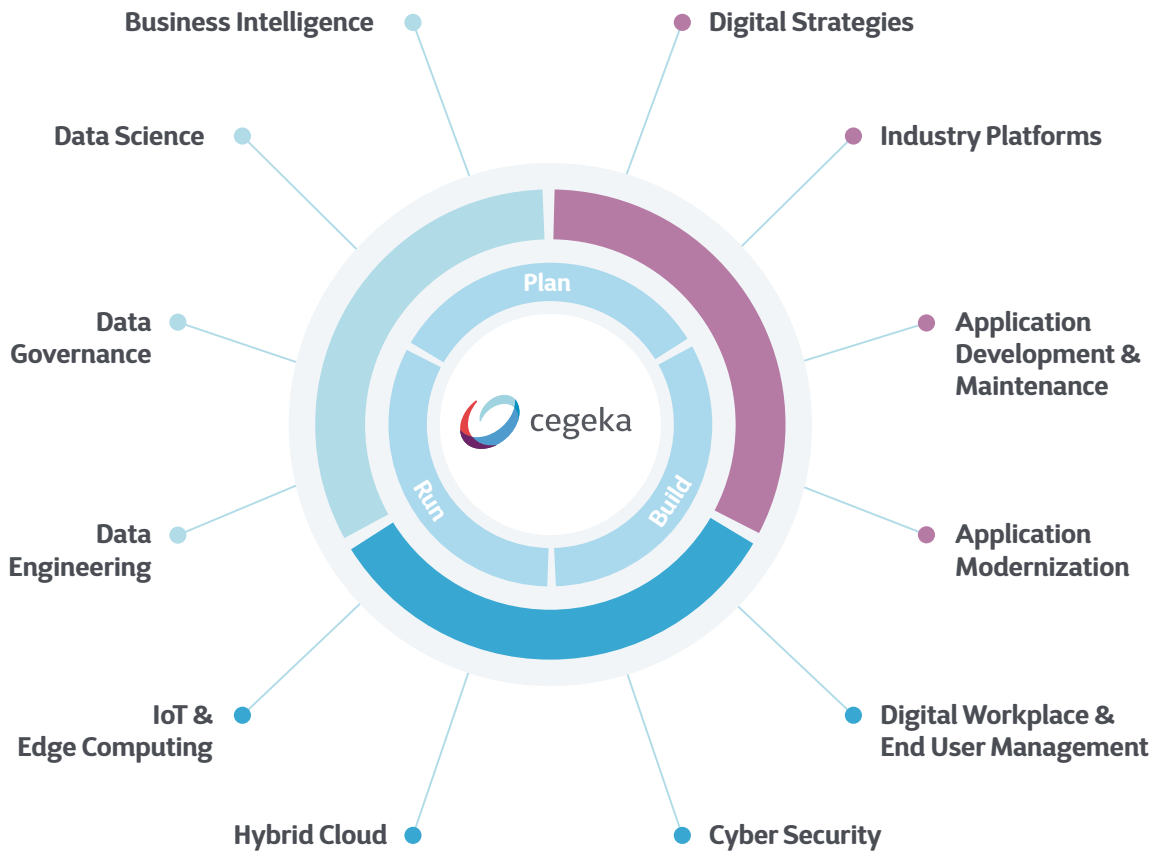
Business Intelligence

Digital Strategies

Data Science

Industry Platforms

Data Governance

Application Development & Maintenance

Plan

cegeka

Run

Build

Data Engineering

Application Modernization

IoT & Edge Computing

Digital Workplace & End User Management

Hybrid Cloud

Cyber Security